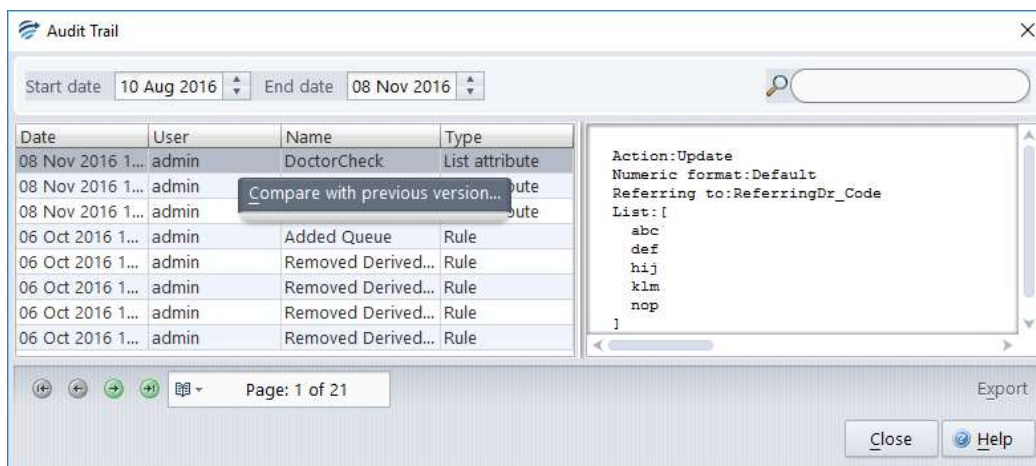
Audit Trail

Start date 10 Aug 2016 End date 08 Nov 2016

| Date | User | Name | Type |
|---|---|---|---|
| 08 Nov 2016 1... | admin | DoctorCheck | List attribute |
| 08 Nov 2016 1... | admin | Compare with previous version... | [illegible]ute |
| 08 Nov 2016 1... | admin | | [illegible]ute |
| 06 Oct 2016 1... | admin | Added Queue | Rule |
| 06 Oct 2016 1... | admin | Removed Derived... | Rule |
| 06 Oct 2016 1... | admin | Removed Derived... | Rule |
| 06 Oct 2016 1... | admin | Removed Derived... | Rule |
| 06 Oct 2016 1... | admin | Removed Derived... | Rule |

Action:Update
Numeric format:Default
Referring to:ReferringDr_Code
List:[
abc
def
hij
klm
nop
]

Page: 1 of 21

Export

Close Help